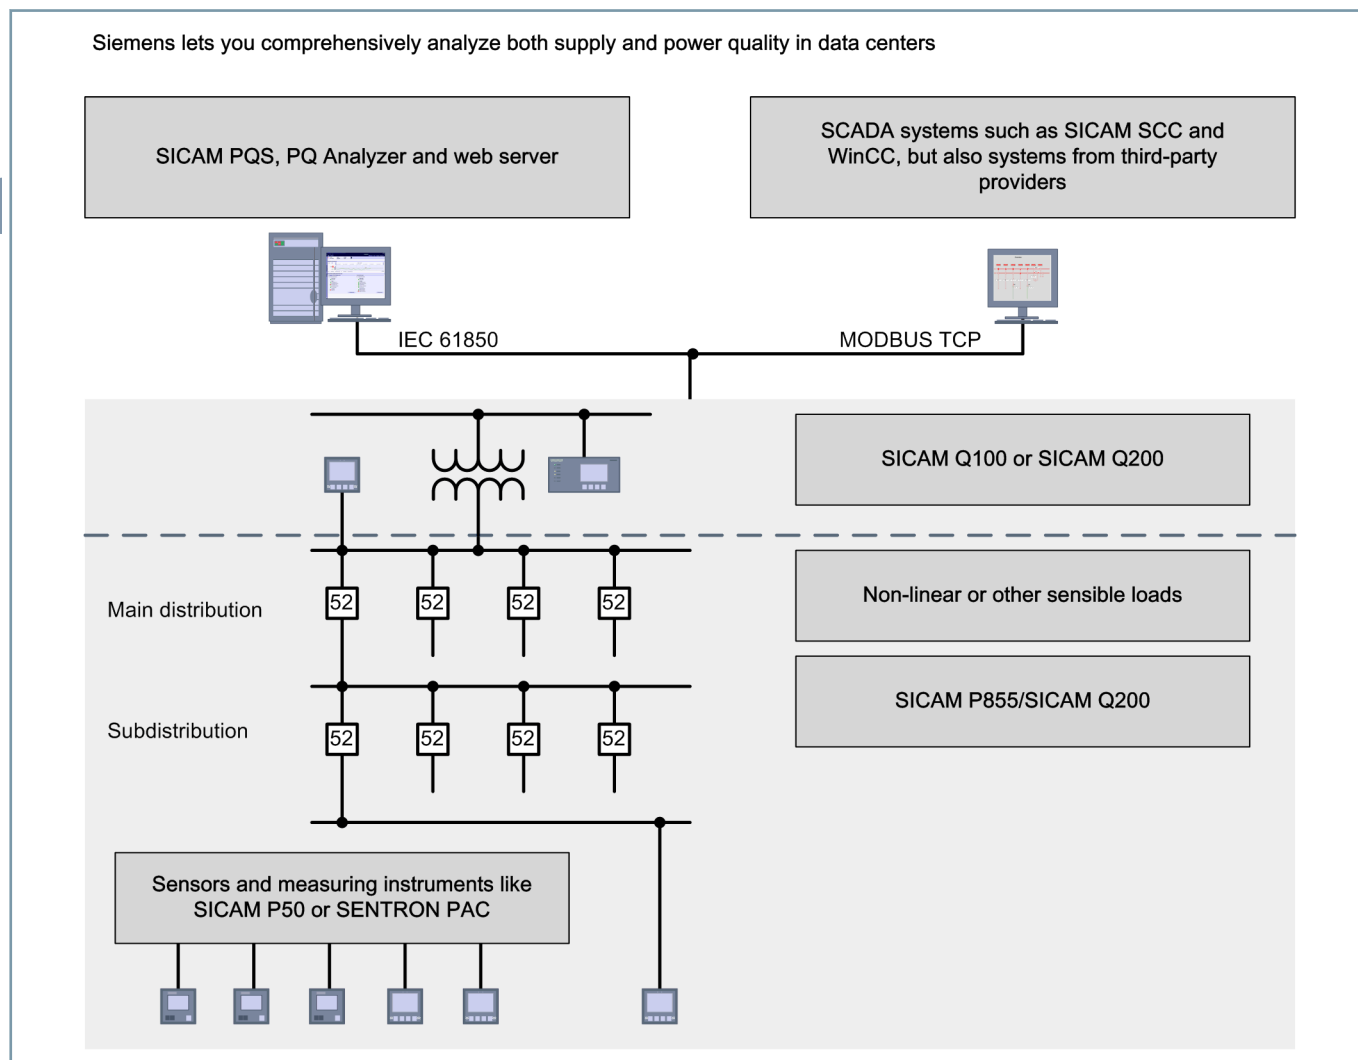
Siemens lets you comprehensively analyze both supply and power quality in data centers

SICAM PQS, PQ Analyzer and web server

SCADA systems such as SICAM SCC and WinCC, but also systems from third-party providers

IEC 61850

MODBUS TCP

SICAM Q100 or SICAM Q200

Main distribution

52 52 52 52

Non-linear or other sensible loads

Subdistribution

52 52 52 52

SICAM P855/SICAM Q200

Sensors and measuring instruments like SICAM P50 or SENTRON PAC